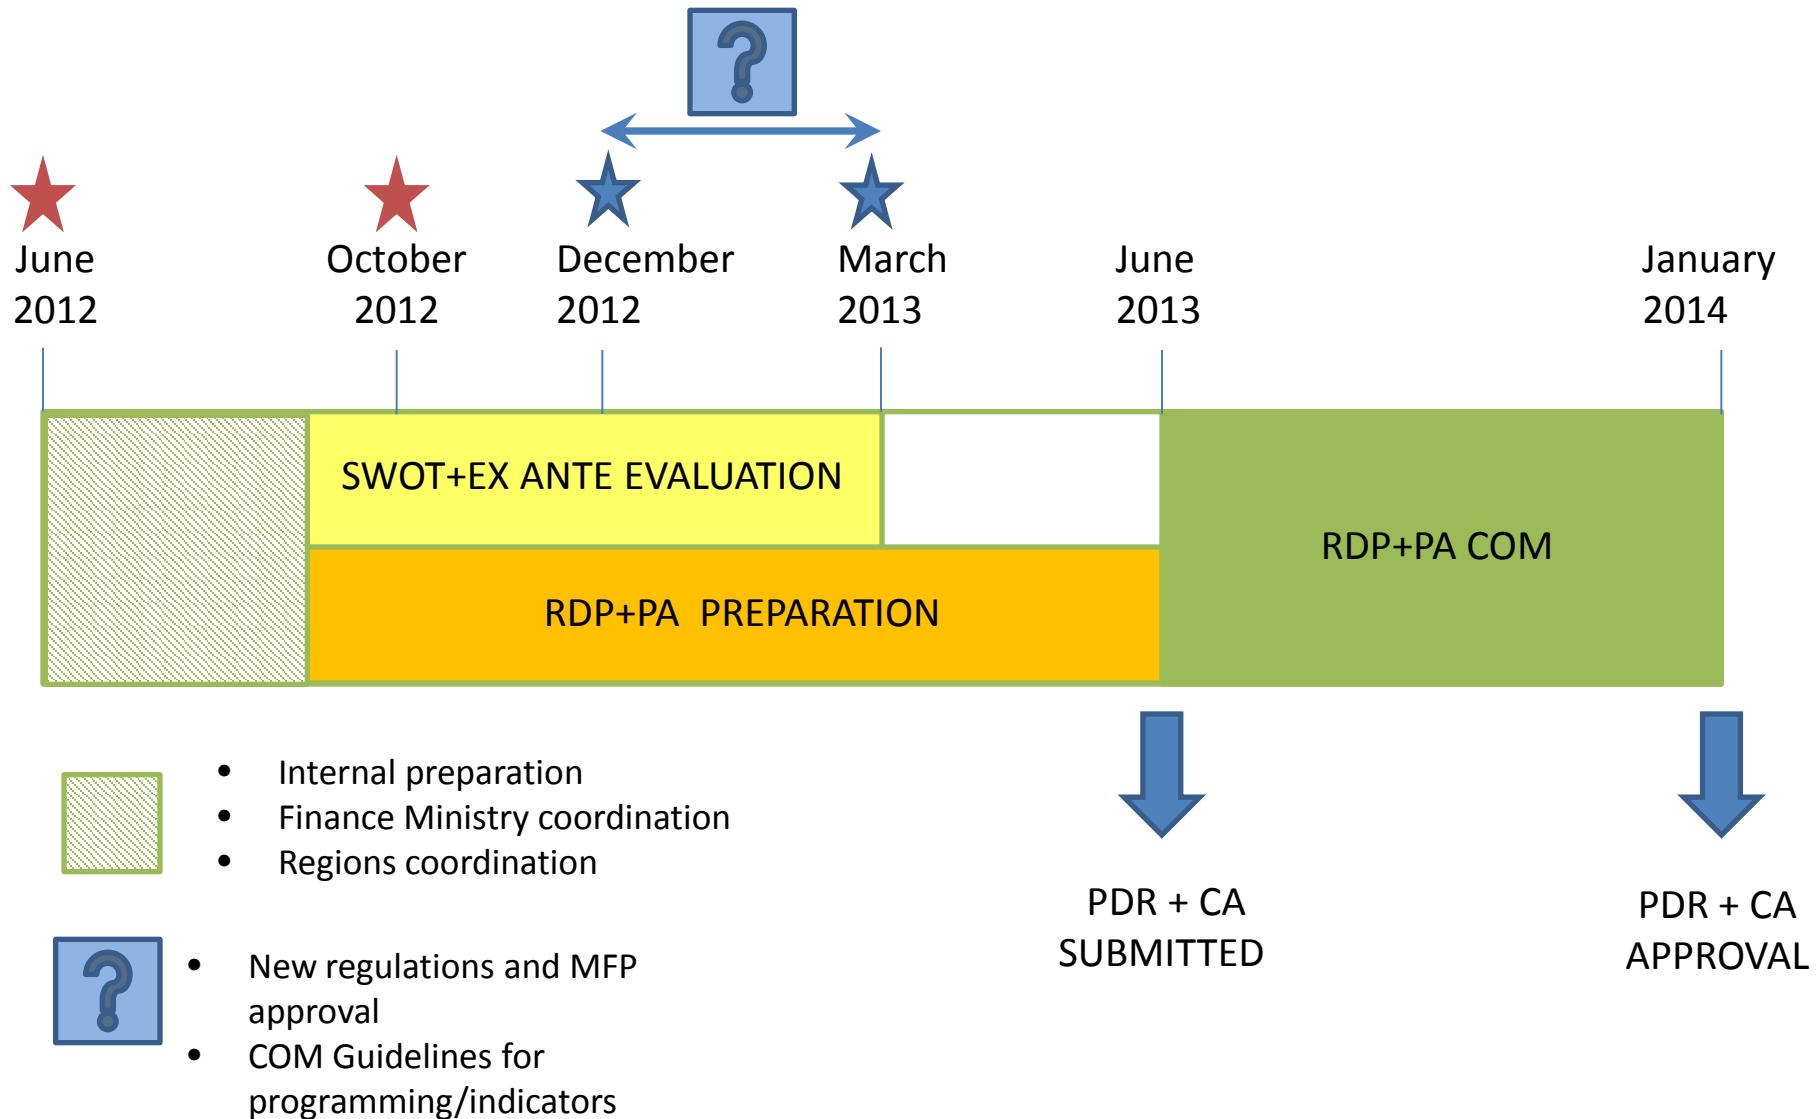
June 2012

October 2012

December 2012

March 2013

June 2013

January 2014

SWOT+EX ANTE EVALUATION

RDP+PA PREPARATION

RDP+PA COM

- Internal preparation
- Finance Ministry coordination
- Regions coordination

- New regulations and MFP approval
- COM Guidelines for programming/indicators

PDR + CA SUBMITTED

PDR + CA APPROVAL